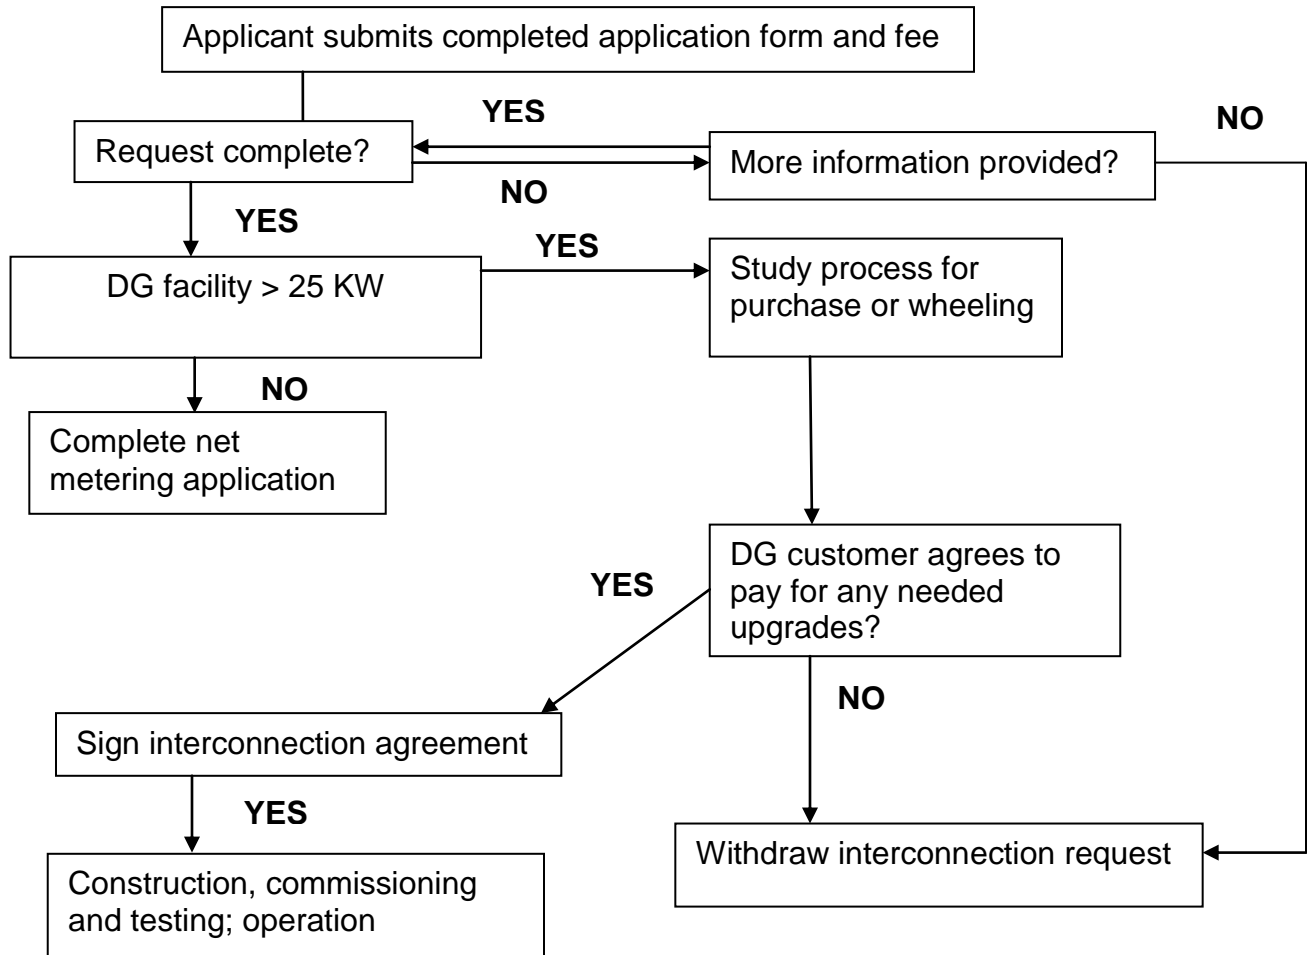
Applicant submits completed application form and fee

YES

NO

Request complete?

More information provided?

NO

YES

YES

DG facility > 25 KW

Study process for purchase or wheeling

NO

Complete net metering application

DG customer agrees to pay for any needed upgrades?

YES

NO

Sign interconnection agreement

YES

Withdraw interconnection request

Construction, commissioning and testing; operation